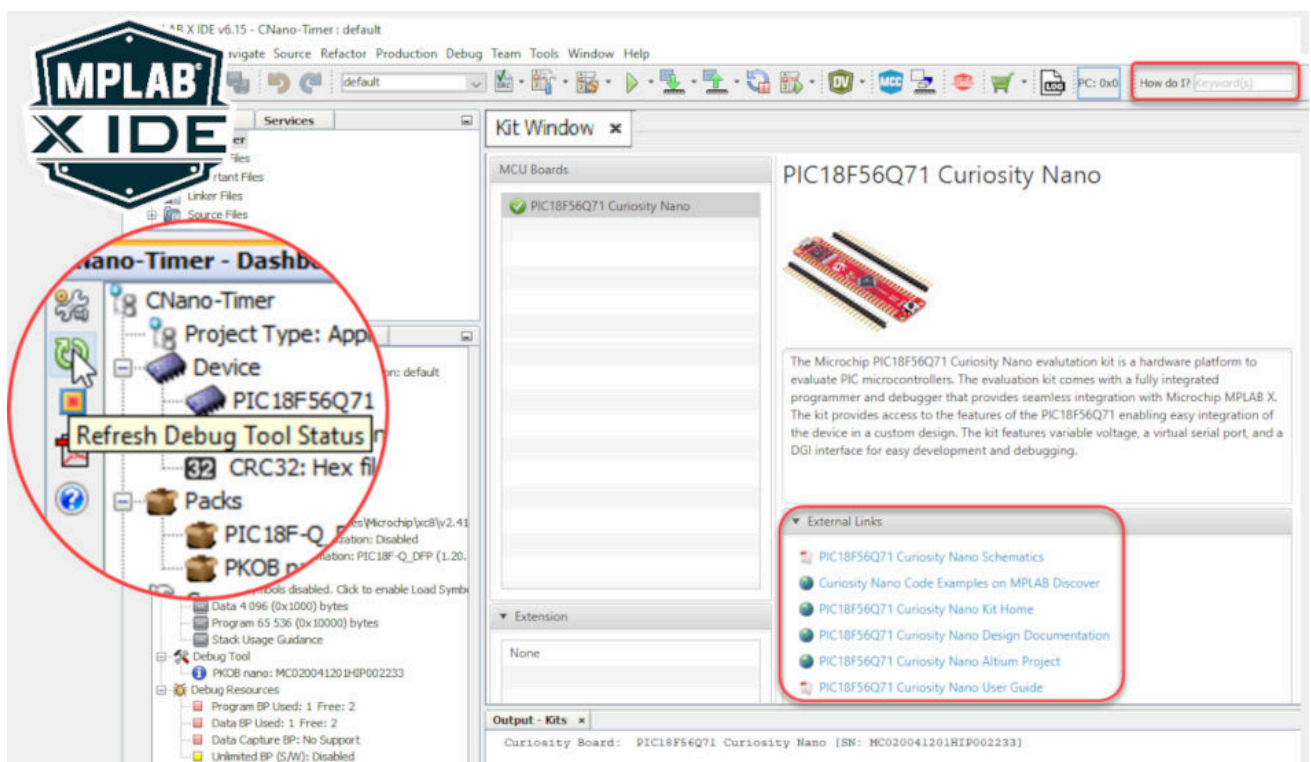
MPLAB X IDE

LAB X IDE v6.15 - CNano-Timer : default

avigate Source Refactor Production Debug Team Tools Window Help

default

PC: 0x0

How do I? Keyword(s)

Services

er
Files
rtant Files
Linker Files
Source Files

Nano-Timer - Dashbo

CNano-Timer
Project Type: Appl
Device
PIC18F56Q71
Refresh Debug Tool Status
CRC32: Hex fil
Packs
PIC18F-Q
PKOB n

on: default

es\Microchip\xc8\v2.41
zation: Disabled
nation: PIC18F-Q_DFP (1.20.

mbols disabled. Click to enable Load Symb
Data 4 096 (0x1000) bytes
Program 65 536 (0x10000) bytes
Stack Usage Guidance
Debug Tool
PKOB nano: MC020041201HIP002233
Debug Resources
Program BP Used: 1 Free: 2
Data BP Used: 1 Free: 2
Data Capture BP: No Support
Unlimited BP (S/W): Disabled

Kit Window ×

MCU Boards

PIC18F56Q71 Curiosity Nano

PIC18F56Q71 Curiosity Nano

The Microchip PIC18F56Q71 Curiosity Nano evaluation kit is a hardware platform to evaluate PIC microcontrollers. The evaluation kit comes with a fully integrated programmer and debugger that provides seamless integration with Microchip MPLAB X. The kit provides access to the features of the PIC18F56Q71 enabling easy integration of the device in a custom design. The kit features variable voltage, a virtual serial port, and a DGI interface for easy development and debugging.

External Links

PIC18F56Q71 Curiosity Nano Schematics
Curiosity Nano Code Examples on MPLAB Discover
PIC18F56Q71 Curiosity Nano Kit Home
PIC18F56Q71 Curiosity Nano Design Documentation
PIC18F56Q71 Curiosity Nano Altium Project
PIC18F56Q71 Curiosity Nano User Guide

Extension

None

Output - Kits ×

Curiosity Board: PIC18F56Q71 Curiosity Nano [SN: MC020041201HIP002233]